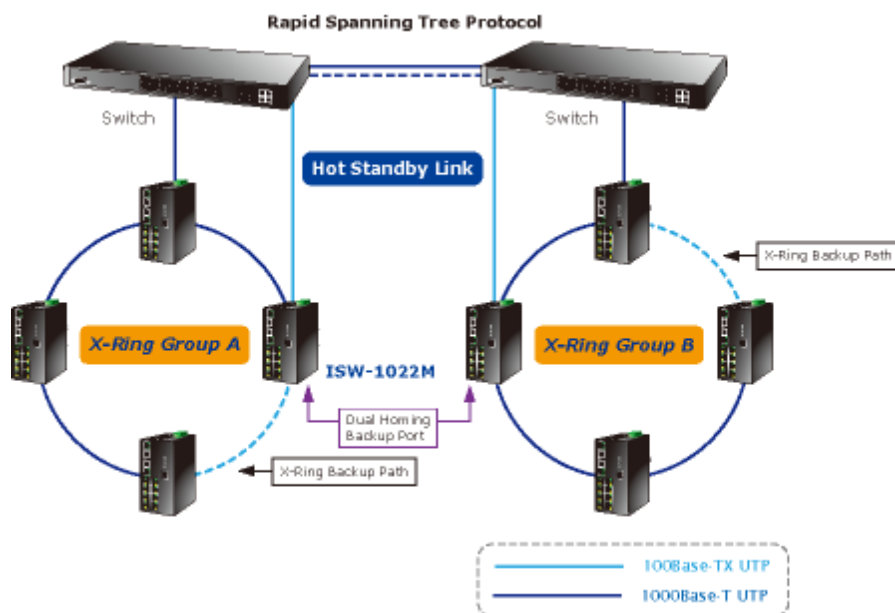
Rapid Spanning Tree Protocol

Switch

Switch

Hot Standby Link

X-Ring Backup Path

X-Ring Group A

X-Ring Group B

ISW-1022M

Dual Homing Backup Port

X-Ring Backup Path

100Base-TX UTP

1000Base-T UTP